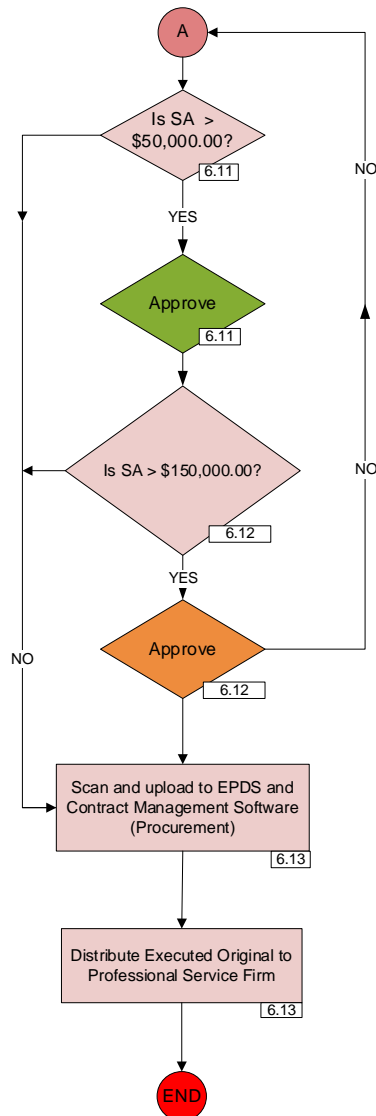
A

Is SA > \$50,000.00?

6.11

YES

Approve

6.11

Is SA > \$150,000.00?

6.12

YES

Approve

6.12

NO

NO

NO

Scan and upload to EPDS and Contract Management Software (Procurement)

6.13

Distribute Executed Original to Professional Service Firm

6.13

END